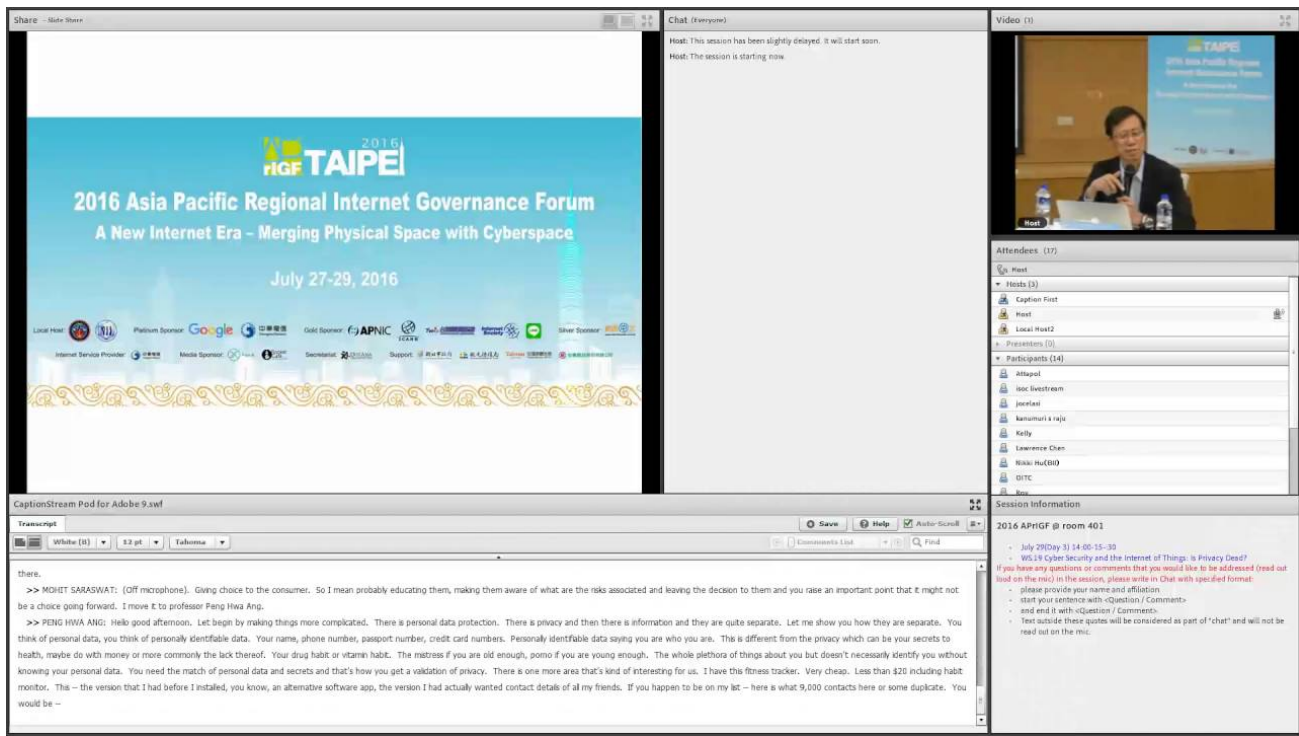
Share - Slide Share

rIGF TAIPEI 2016
2016 Asia Pacific Regional Internet Governance Forum
A New Internet Era – Merging Physical Space with Cyberspace
July 27-29, 2016

Local Host: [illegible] Platinum Sponsor: Google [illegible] Gold Sponsor: APNIC ICANN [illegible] Silver Sponsor: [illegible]
Internet Service Provider: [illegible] Media Sponsor: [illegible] Secretariat: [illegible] Support: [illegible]

Chat (Everyone)
Host: This session has been slightly delayed. It will start soon.
Host: The session is starting now.

Video (1)
Host

Attendees (17)
Host
Hosts (3)
Caption First
Host
Local Host2
Presenters (0)
Participants (14)
Attapol
isoc livestream
jocelasi
kanumuri s raju
Kelly
Lawrence Chen
Nikki Hu(Bll)
OITC
Rex

CaptionStream Pod for Adobe 9.swf
Transcript
Save Help Auto-Scroll
White (II) 12 pt Tahoma
Comments List Find

there.

>> MOHIT SARASWAT: (Off microphone). Giving choice to the consumer. So I mean probably educating them, making them aware of what are the risks associated and leaving the decision to them and you raise an important point that it might not be a choice going forward. I move it to professor Peng Hwa Ang.

>> PENG HWA ANG: Hello good afternoon. Let begin by making things more complicated. There is personal data protection. There is privacy and then there is information and they are quite separate. Let me show you how they are separate. You think of personal data, you think of personally identifiable data. Your name, phone number, passport number, credit card numbers. Personally identifiable data saying you are who you are. This is different from the privacy which can be your secrets to health, maybe do with money or more commonly the lack thereof. Your drug habit or vitamin habit. The mistress if you are old enough, porno if you are young enough. The whole plethora of things about you but doesn't necessarily identify you without knowing your personal data. You need the match of personal data and secrets and that's how you get a validation of privacy. There is one more area that's kind of interesting for us. I have this fitness tracker. Very cheap. Less than $20 including habit monitor. This -- the version that I had before I installed, you know, an alternative software app, the version I had actually wanted contact details of all my friends. If you happen to be on my list -- here is what 9,000 contacts here or some duplicate. You would be --

Session Information
2016 APrIGF @ room 401
July 29(Day 3) 14:00-15:30
WS 19 Cyber Security and the Internet of Things: Is Privacy Dead?
If you have any questions or comments that you would like to be addressed (read out loud on the mic) in the session, please write in Chat with specified format:
please provide your name and affiliation
start your sentence with <Question / Comment>
and end it with <Question / Comment>
Text outside these quotes will be considered as part of "chat" and will not be read out on the mic.